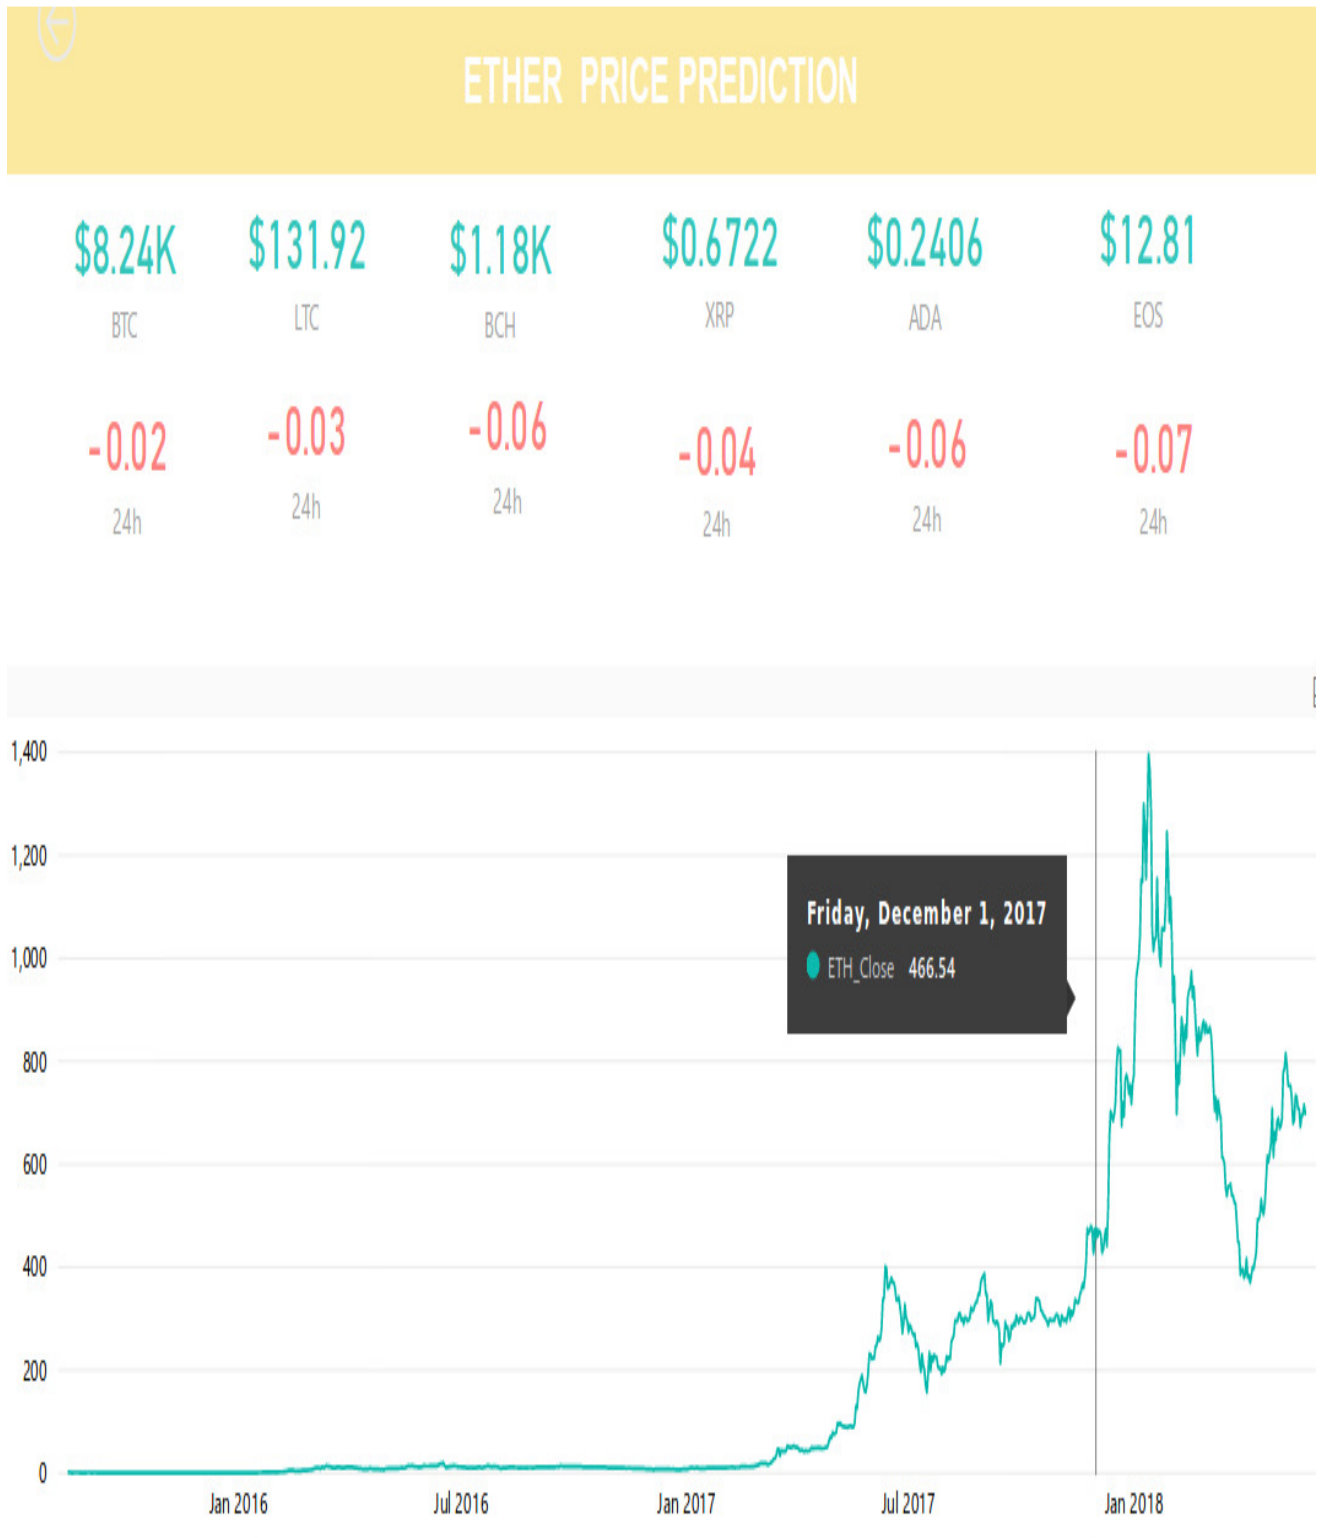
ETHER PRICE PREDICTION

$8.24K
BTC

$131.92
LTC

$1.18K
BCH

$0.6722
XRP

$0.2406
ADA

$12.81
EOS

-0.02
24h

-0.03
24h

-0.06
24h

-0.04
24h

-0.06
24h

-0.07
24h

1,400
1,200
1,000
800
600
400
200
0

Friday, December 1, 2017
ETH_Close 466.54

Jan 2016
Jul 2016
Jan 2017
Jul 2017
Jan 2018